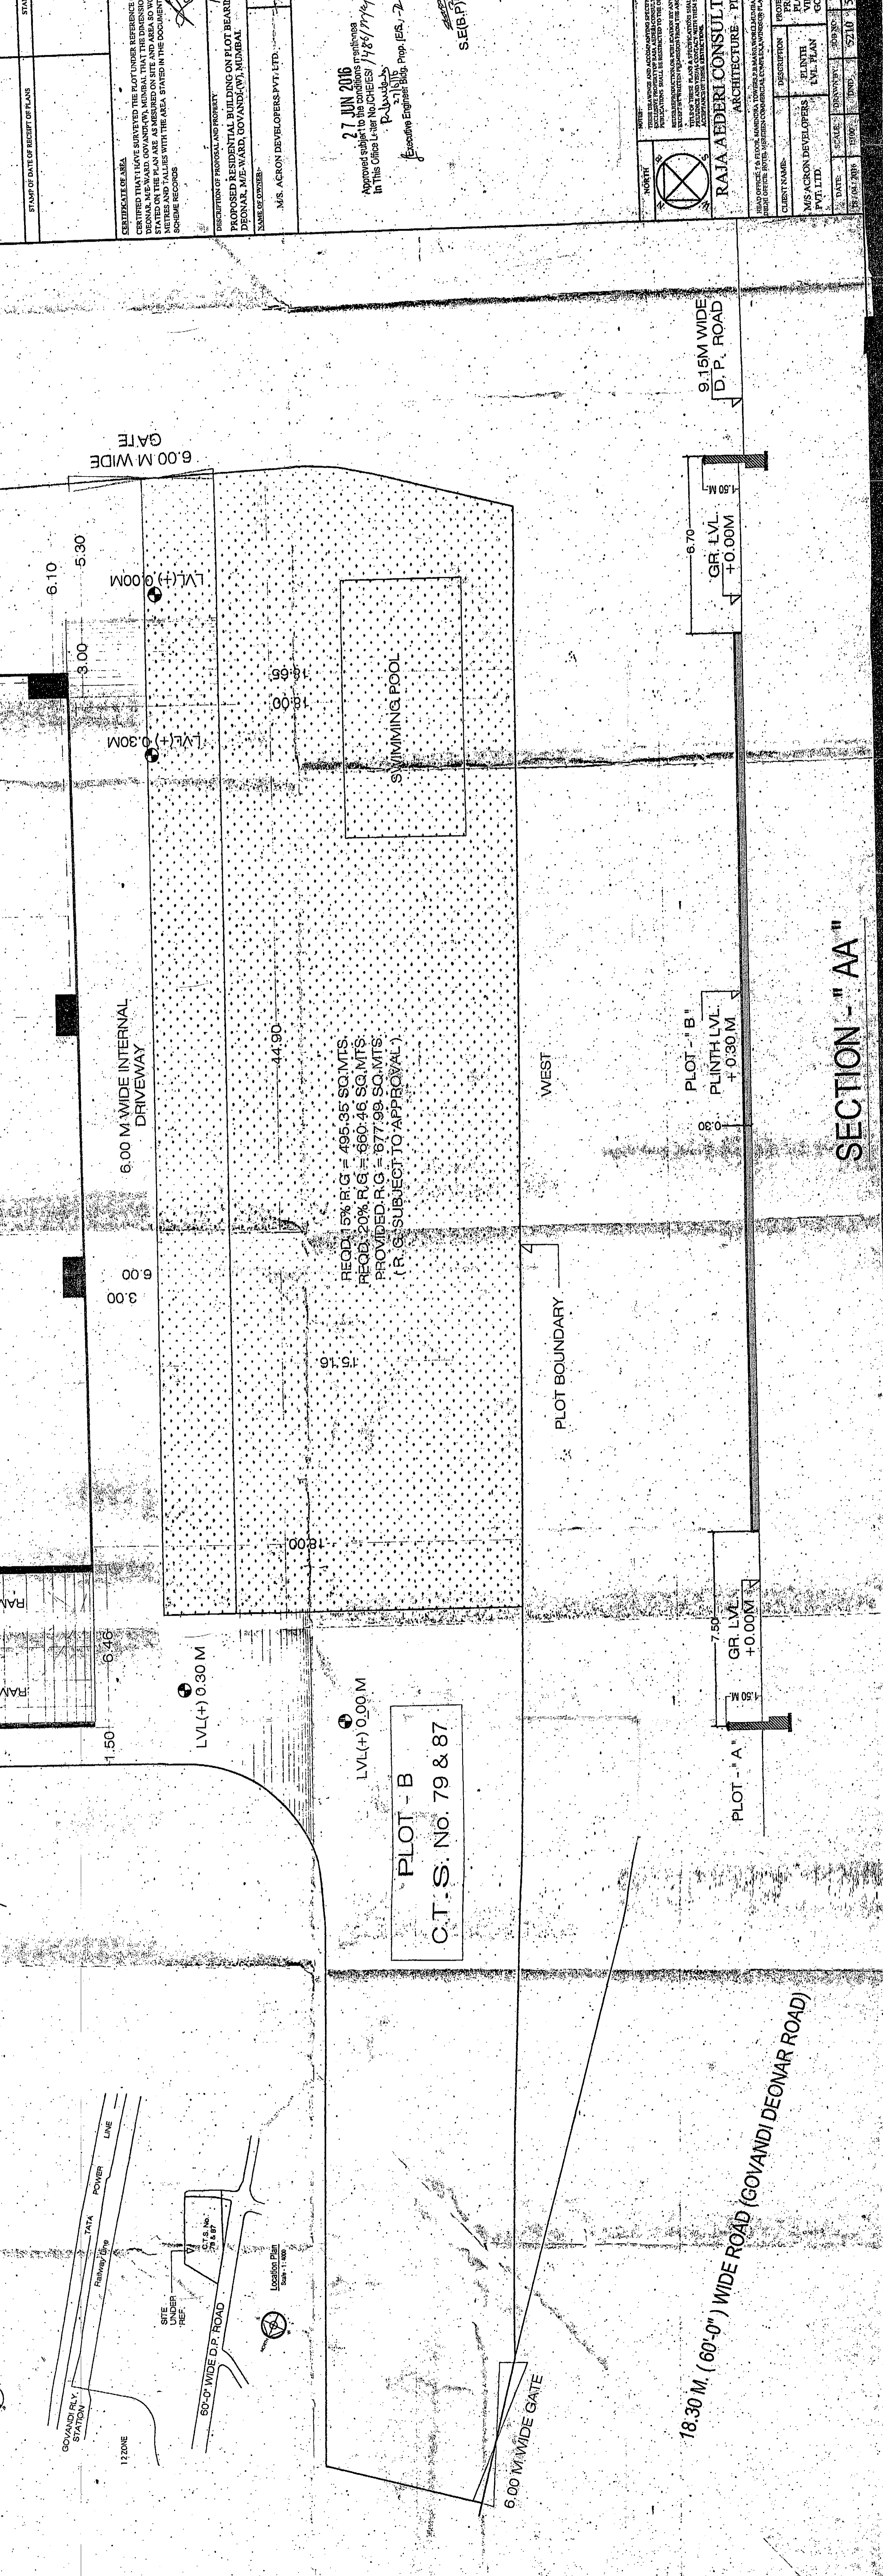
STAMP OF DATE OF RECEIPT OF PLANS

CERTIFICATE OF AREA
CERTIFIED THAT I HAVE SURVEYED THE PLOT UNDER REFERENCE
DEONAR, M/E-WARD, GOVANDI(W), MUMBAI THAT THE DIMENSIONS
STATED ON THE PLAN ARE AS MEASURED ON SITE AND AREA SO WORKED OUT
METRES AND TALLIES WITH THE AREA STATED IN THE DOCUMENT
SCHEME RECORDS

DISCRIPTION OF PROPOSAL AND PROPERTY:
PROPOSED RESIDENTIAL BUILDING ON PLOT BEARING
DEONAR, M/E-WARD, GOVANDI-(W), MUMBAI

NAME OF OWNER:-
M/S. ACRON DEVELOPERS PVT. LTD.

2 7 JUN 2016
Approved subject to the conditions mentioned
in This Office Letter No.CHE/ES/ 1484/7/9/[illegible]
Executive Engineer Bldg. Prop. (ES)-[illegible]

S.E(B.P.)

NORTH

RAJA AEDERI CONSULT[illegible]
ARCHITECTURE · P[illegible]

CLIENT NAME: M/S ACRON DEVELOPERS PVT. LTD.
DESCRIPTION: PLINTH LVL. PLAN

6.00 M WIDE GATE
LVL(+) 0.00M
LVL(+) 0.30M
6.10
5.30
3.00
18.66
18.00
SWIMMING POOL
6.00 M WIDE INTERNAL DRIVEWAY
44.90
REQD.15% R.G = 495.35 SQ.MTS.
REQD.20% R.G = 660.46 SQ.MTS.
PROVIDED R.G = 677.99 SQ.MTS.
( R. G. SUBJECT TO APPROVAL )
6.00
3.00
15.16
18.00
WEST
PLOT BOUNDARY
6.46
1.50
LVL(+) 0.30 M
LVL(+) 0.00 M
PLOT - B
C.T.S. NO. 79 & 87

9.15M WIDE D. P. ROAD
6.70
1.50 M
GR. LVL. +0.00M
PLOT - " B "
PLINTH LVL. + 0.30 M
0.30
7.50
GR. LVL. +0.00M
1.50 M
PLOT - " A "
SECTION - " AA "

TATA POWER LINE
Railway line
GOVANDI RLY. STATION
SITE UNDER REF.
C.T.S. No. 79 & 87
Location Plan
60'-0" WIDE D.P. ROAD
12 ZONE

6.00 M WIDE GATE
18.30 M. ( 60'-0" ) WIDE ROAD (GOVANDI DEONAR ROAD)